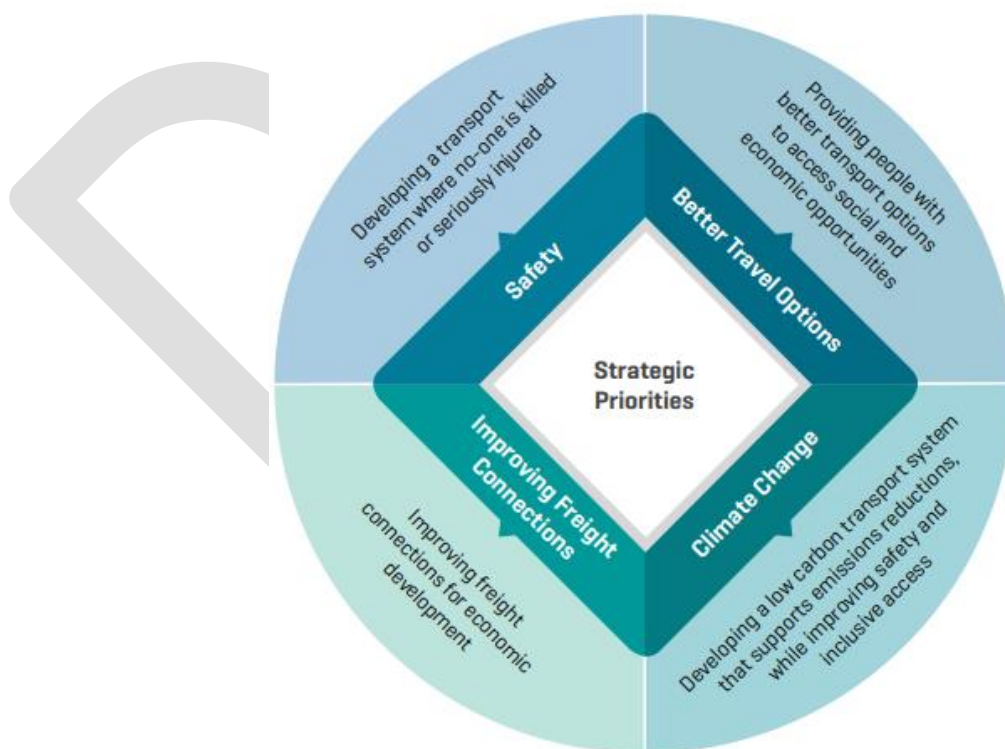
Developing a transport system where no-one is killed or seriously injured

Providing people with better transport options to access social and economic opportunities

Safety

Better Travel Options

Strategic Priorities

Improving Freight Connections

Climate Change

Improving freight connections for economic development

Developing a low carbon transport system that supports emissions reductions, while improving safety and inclusive access